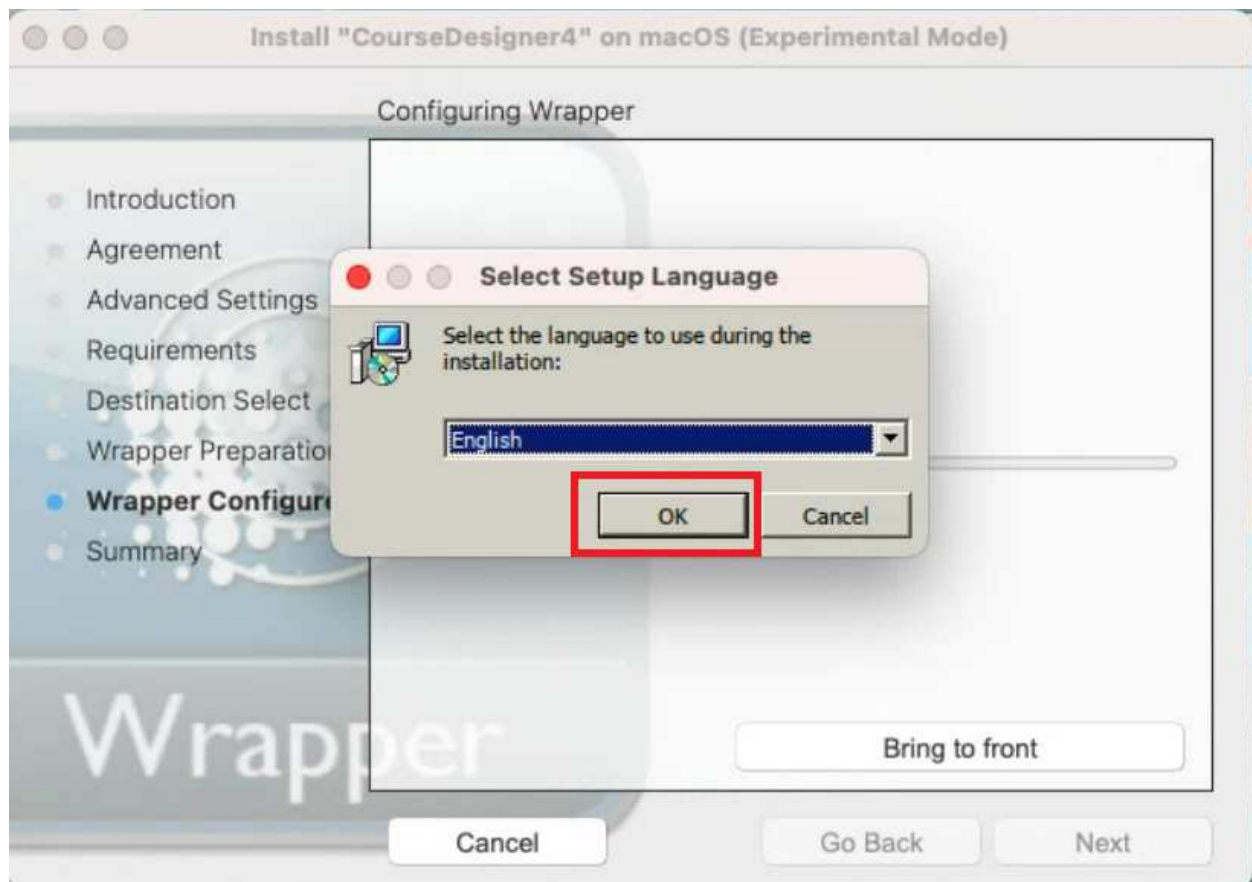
Install "CourseDesigner4" on macOS (Experimental Mode)

Configuring Wrapper

Introduction
Agreement
Advanced Settings
Requirements
Destination Select
Wrapper Preparatio
Wrapper Configur
Summary

Select Setup Language

Select the language to use during the installation:

English

OK

Cancel

Wrapper

Bring to front

Cancel

Go Back

Next